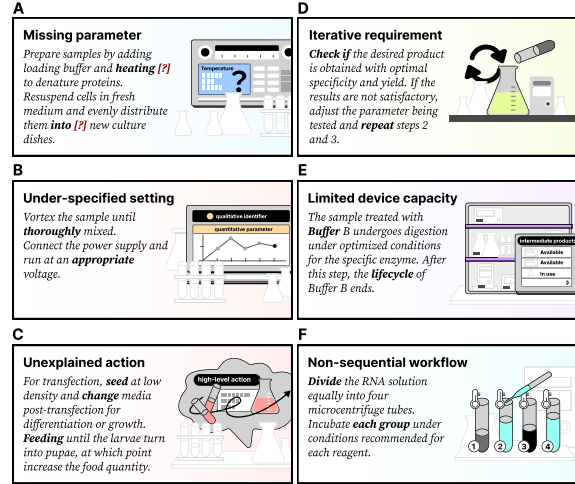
A

Missing parameter

Prepare samples by adding loading buffer and **heating [?]** to denature proteins. Resuspend cells in fresh medium and evenly distribute them **into [?]** new culture dishes.

Temperature

?

D

Iterative requirement

**Check if** the desired product is obtained with optimal specificity and yield. If the results are not satisfactory, adjust the parameter being tested and **repeat** steps 2 and 3.

B

Under-specified setting

Vortex the sample until **thoroughly** mixed. Connect the power supply and run at an **appropriate** voltage.

qualitative identifier

quantitative parameter

E

Limited device capacity

The sample treated with **Buffer** B undergoes digestion under optimized conditions for the specific enzyme. After this step, the **lifecycle** of Buffer B ends.

intermediate product

Available

Available

In use

C

Unexplained action

For transfection, **seed** at low density and **change** media post-transfection for differentiation or growth. **Feeding** until the larvae turn into pupae, at which point increase the food quantity.

high-level action

F

Non-sequential workflow

**Divide** the RNA solution equally into four microcentrifuge tubes. Incubate **each group** under conditions recommended for each reagent.

1 2 3 4